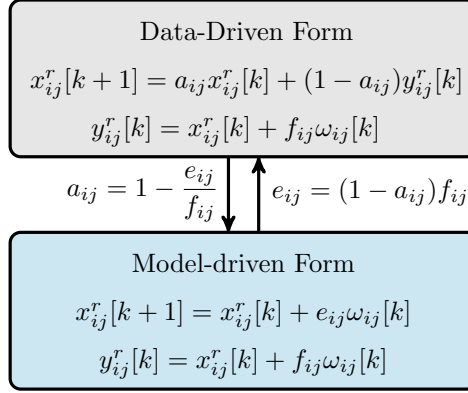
Data-Driven Form

$x_{ij}^r[k+1] = a_{ij}x_{ij}^r[k] + (1-a_{ij})y_{ij}^r[k]$

$y_{ij}^r[k] = x_{ij}^r[k] + f_{ij}\omega_{ij}[k]$

$a_{ij} = 1 - \frac{e_{ij}}{f_{ij}}$

$e_{ij} = (1-a_{ij})f_{ij}$

Model-driven Form

$x_{ij}^r[k+1] = x_{ij}^r[k] + e_{ij}\omega_{ij}[k]$

$y_{ij}^r[k] = x_{ij}^r[k] + f_{ij}\omega_{ij}[k]$